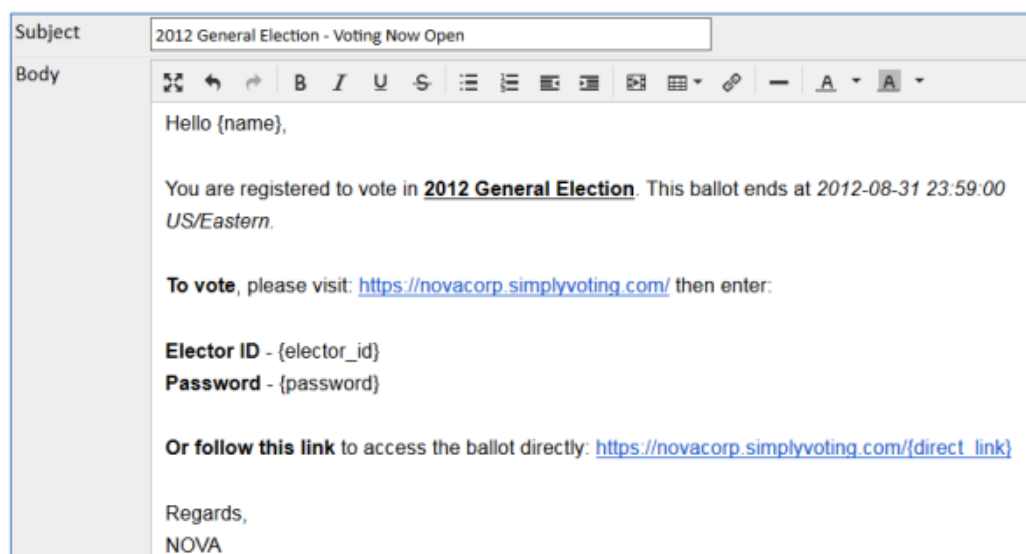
Subject
2012 General Election - Voting Now Open

Body
B I U S A A

Hello {name},

You are registered to vote in **2012 General Election**. This ballot ends at *2012-08-31 23:59:00 US/Eastern*.

**To vote**, please visit: https://novacorp.simplyvoting.com/ then enter:

**Elector ID** - {elector_id}
**Password** - {password}

**Or follow this link** to access the ballot directly: https://novacorp.simplyvoting.com/{direct_link}

Regards,
NOVA